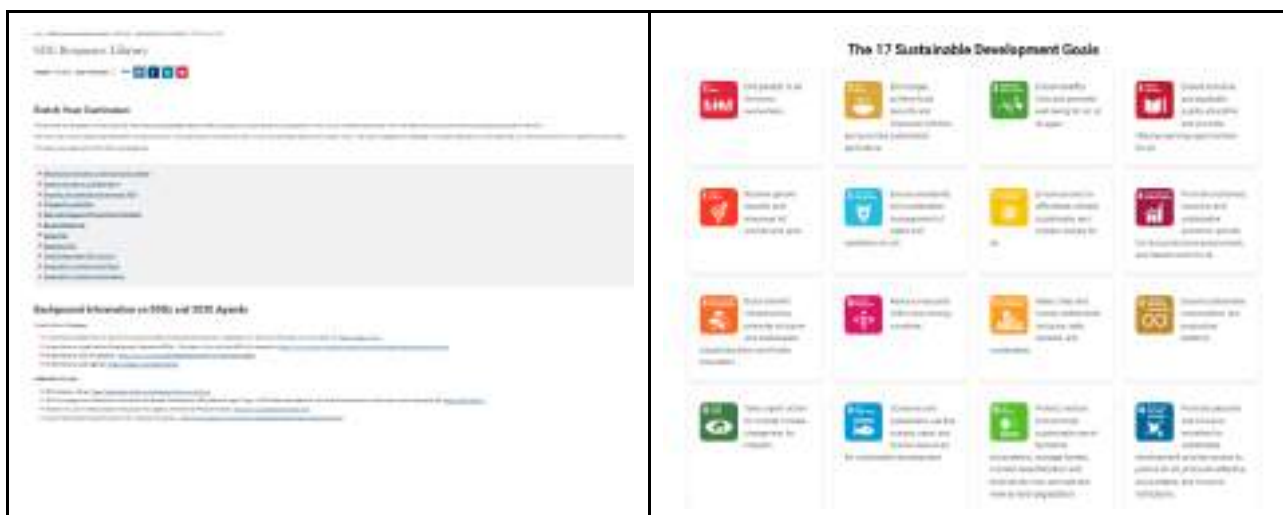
SDG Resource Library

Match Your Curriculum

Background Information on SDGs and 2030 Agenda

The 17 Sustainable Development Goals

End poverty in all its forms everywhere

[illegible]

Ensure healthy lives and promote well-being for all at all ages

Ensure inclusive and equitable quality education and promote lifelong learning opportunities for all

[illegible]

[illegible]

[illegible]

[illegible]

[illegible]

Reduce inequality within and among countries

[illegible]

Ensure sustainable consumption and production patterns

Take urgent action to combat climate change and its impacts

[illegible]

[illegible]

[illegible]